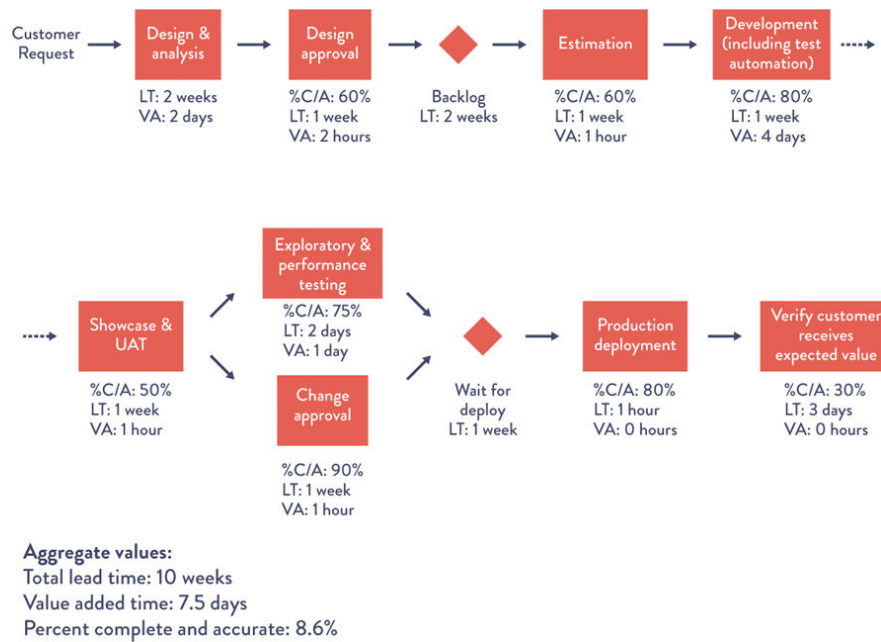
Customer Request

Design & analysis

LT: 2 weeks
VA: 2 days

Design approval

%C/A: 60%
LT: 1 week
VA: 2 hours

Backlog
LT: 2 weeks

Estimation

%C/A: 60%
LT: 1 week
VA: 1 hour

Development (including test automation)

%C/A: 80%
LT: 1 week
VA: 4 days

Showcase & UAT

%C/A: 50%
LT: 1 week
VA: 1 hour

Exploratory & performance testing

%C/A: 75%
LT: 2 days
VA: 1 day

Change approval

%C/A: 90%
LT: 1 week
VA: 1 hour

Wait for deploy
LT: 1 week

Production deployment

%C/A: 80%
LT: 1 hour
VA: 0 hours

Verify customer receives expected value

%C/A: 30%
LT: 3 days
VA: 0 hours

Aggregate values:
Total lead time: 10 weeks
Value added time: 7.5 days
Percent complete and accurate: 8.6%